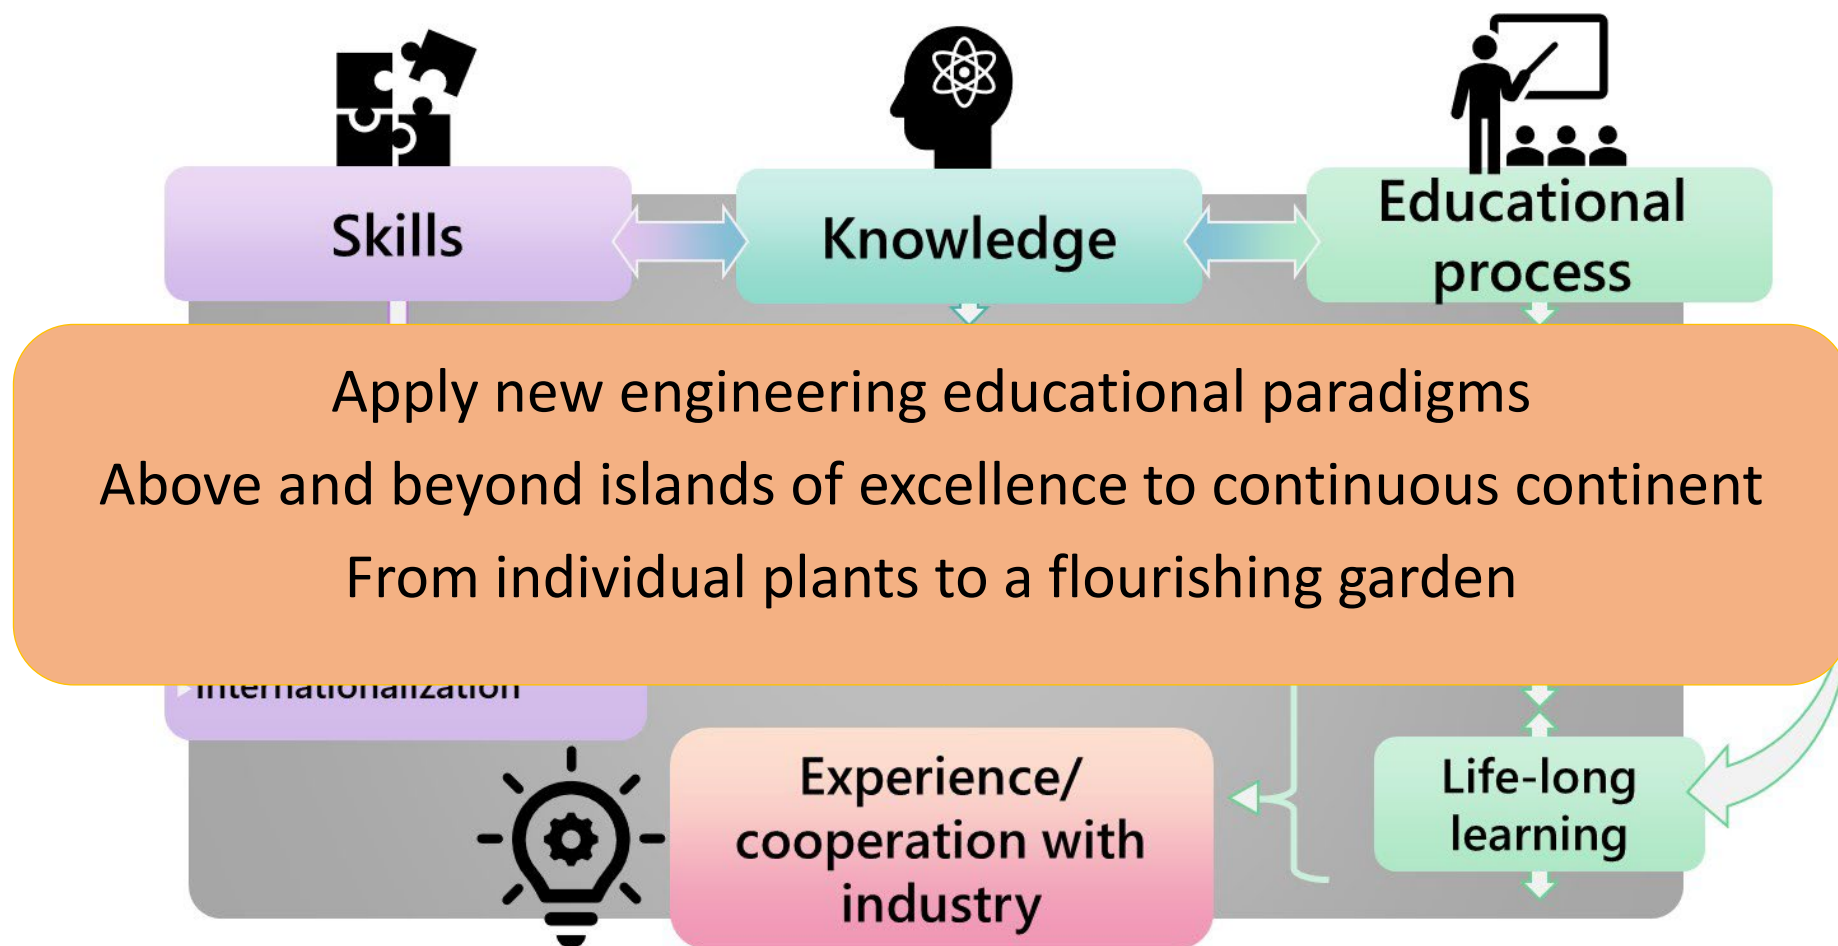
Skills

Knowledge

Educational process

Apply new engineering educational paradigms

Above and beyond islands of excellence to continuous continent

From individual plants to a flourishing garden

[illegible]

Experience/ cooperation with industry

Life-long learning